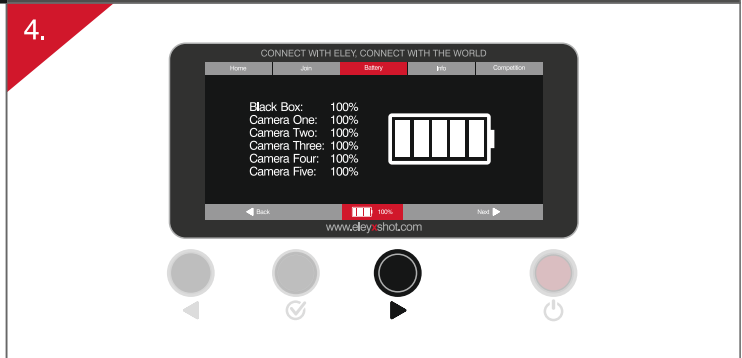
4.

CONNECT WITH ELEY, CONNECT WITH THE WORLD

| Home | Jam | Battery | Info | Competition |
|---|---|---|---|---|

Black Box: 100%
Camera One: 100%
Camera Two: 100%
Camera Three: 100%
Camera Four: 100%
Camera Five: 100%

Back 100% Next

www.eleyxshot.com